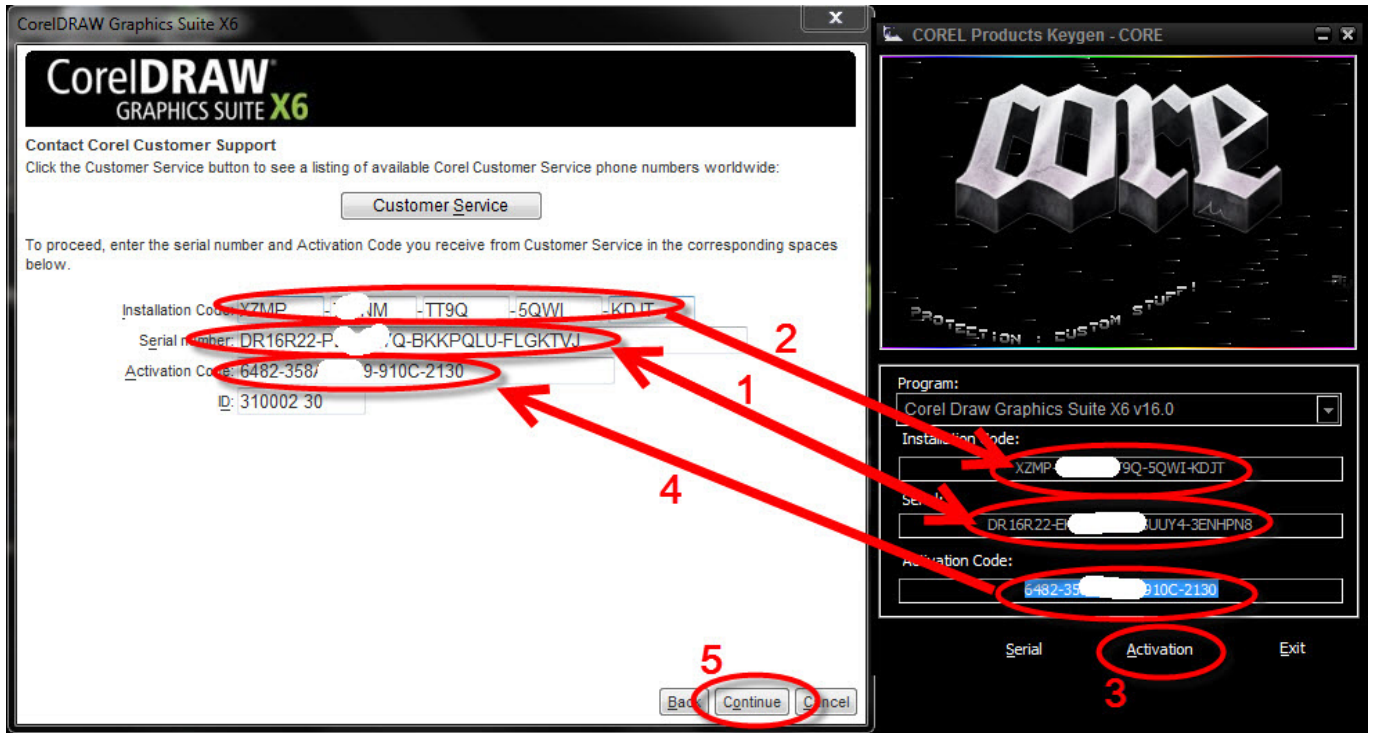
CorelDRAW Graphics Suite X6

CorelDRAW GRAPHICS SUITE X6

Contact Corel Customer Support

Click the Customer Service button to see a listing of available Corel Customer Service phone numbers worldwide:

Customer Service

To proceed, enter the serial number and Activation Code you receive from Customer Service in the corresponding spaces below.

Installation Code: XZMP - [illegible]NM - TT9Q - 5QWI - KDJT

Serial number: DR16R22-P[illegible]VQ-BKKPQLU-FLGKTVJ

Activation Code: 6482-358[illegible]9-910C-2130

ID: 310002 30

Back Continue Cancel

COREL Products Keygen - CORE

CORE

PROTECTION : CUSTOM STUFF!

Program:

Corel Draw Graphics Suite X6 v16.0

Installation Code:

XZMP-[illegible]9Q-5QWI-KDJT

Serial:

DR16R22-E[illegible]UY4-3ENHPN8

Activation Code:

6482-35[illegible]910C-2130

Serial Activation Exit

1 2 3 4 5